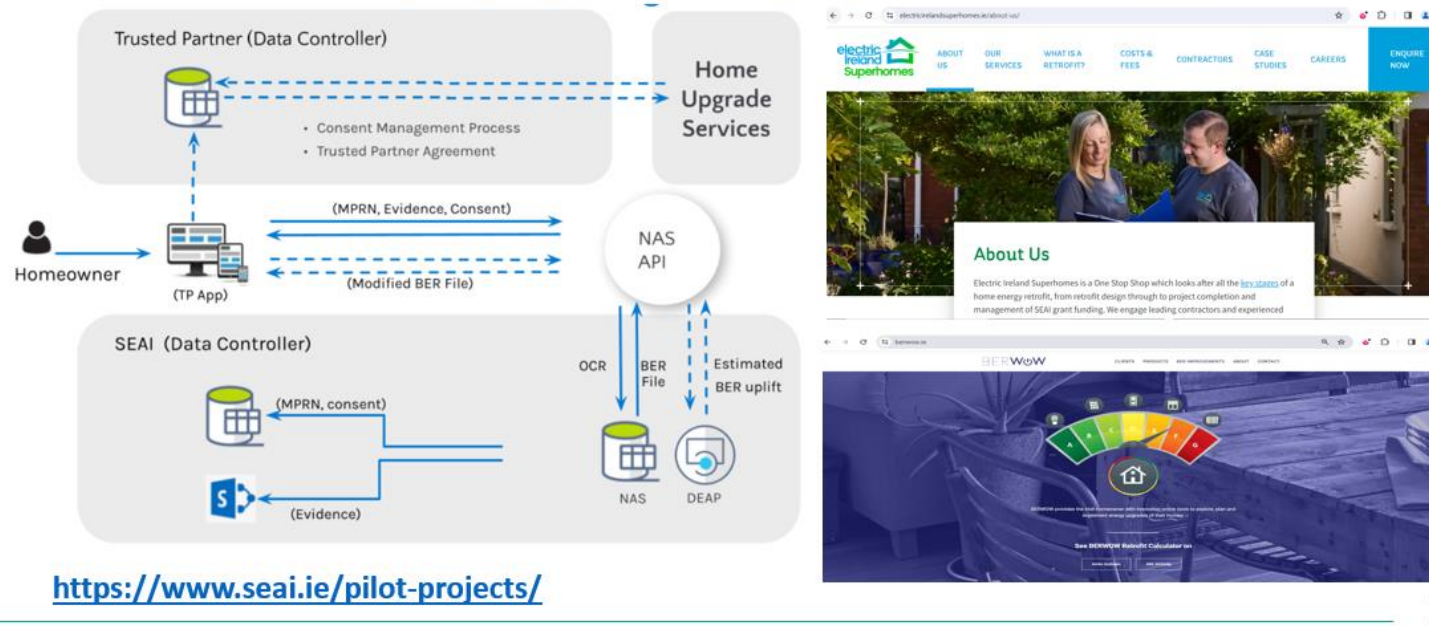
Trusted Partner (Data Controller)

• Consent Management Process
• Trusted Partner Agreement

Home Upgrade Services

Homeowner

(TP App)

(MPRN, Evidence, Consent)

(Modified BER File)

NAS API

SEAI (Data Controller)

(MPRN, consent)

(Evidence)

OCR

BER File

Estimated BER uplift

NAS

DEAP

https://www.seai.ie/pilot-projects/

electricirelandsuperhomes.ie/about-us/

electric Ireland Superhomes

ABOUT US
OUR SERVICES
WHAT IS A RETROFIT?
COSTS & FEES
CONTRACTORS
CASE STUDIES
CAREERS
ENQUIRE NOW

About Us

Electric Ireland Superhomes is a One Stop Shop which looks after all the key stages of a home energy retrofit, from retrofit design through to project completion and management of SEAI grant funding. We engage leading contractors and experienced

berwow.ie

BERWOW

CLIENTS PRODUCTS BER IMPROVEMENTS ABOUT CONTACT

A B C D E F G

BERWOW provides the Irish homeowner with innovative online tools to explore, plan and implement energy upgrades of their homes.

See BERWOW Retrofit Calculator on:

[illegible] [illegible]